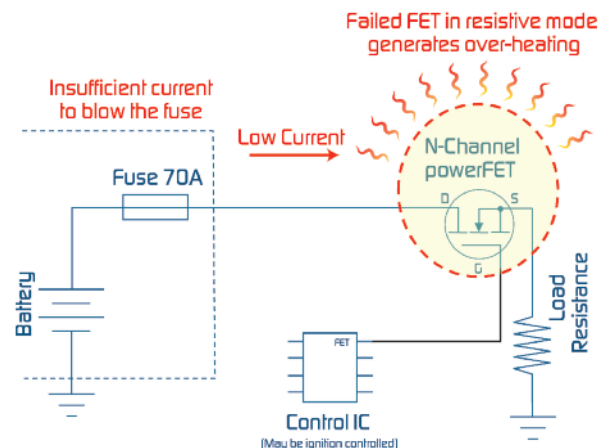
Failed FET in resistive mode generates over-heating

Insufficient current to blow the fuse

Low Current

N-Channel powerFET

Fuse 70A

D

S

G

Battery

Load Resistance

FET

Control IC

(May be ignition controlled)